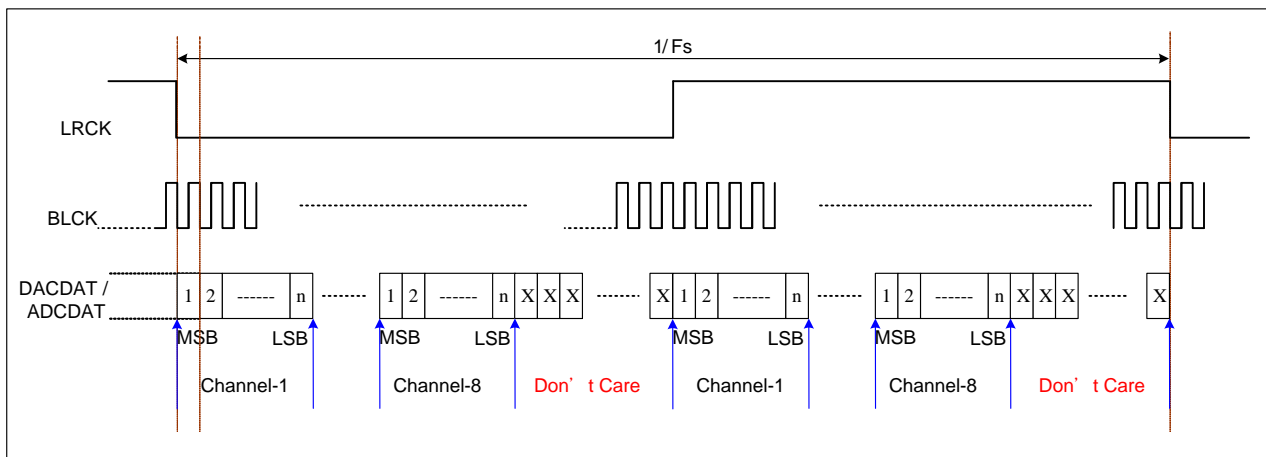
1/ Fs

LRCK

BLCK

DACDAT / ADCDAT

1 2 ------ n

1 2 ------ n X X X

X 1 2 ------ n

1 2 ------ n X X X

X

MSB LSB MSB LSB MSB LSB MSB LSB

Channel-1 Channel-8 Don’t Care Channel-1 Channel-8 Don’t Care